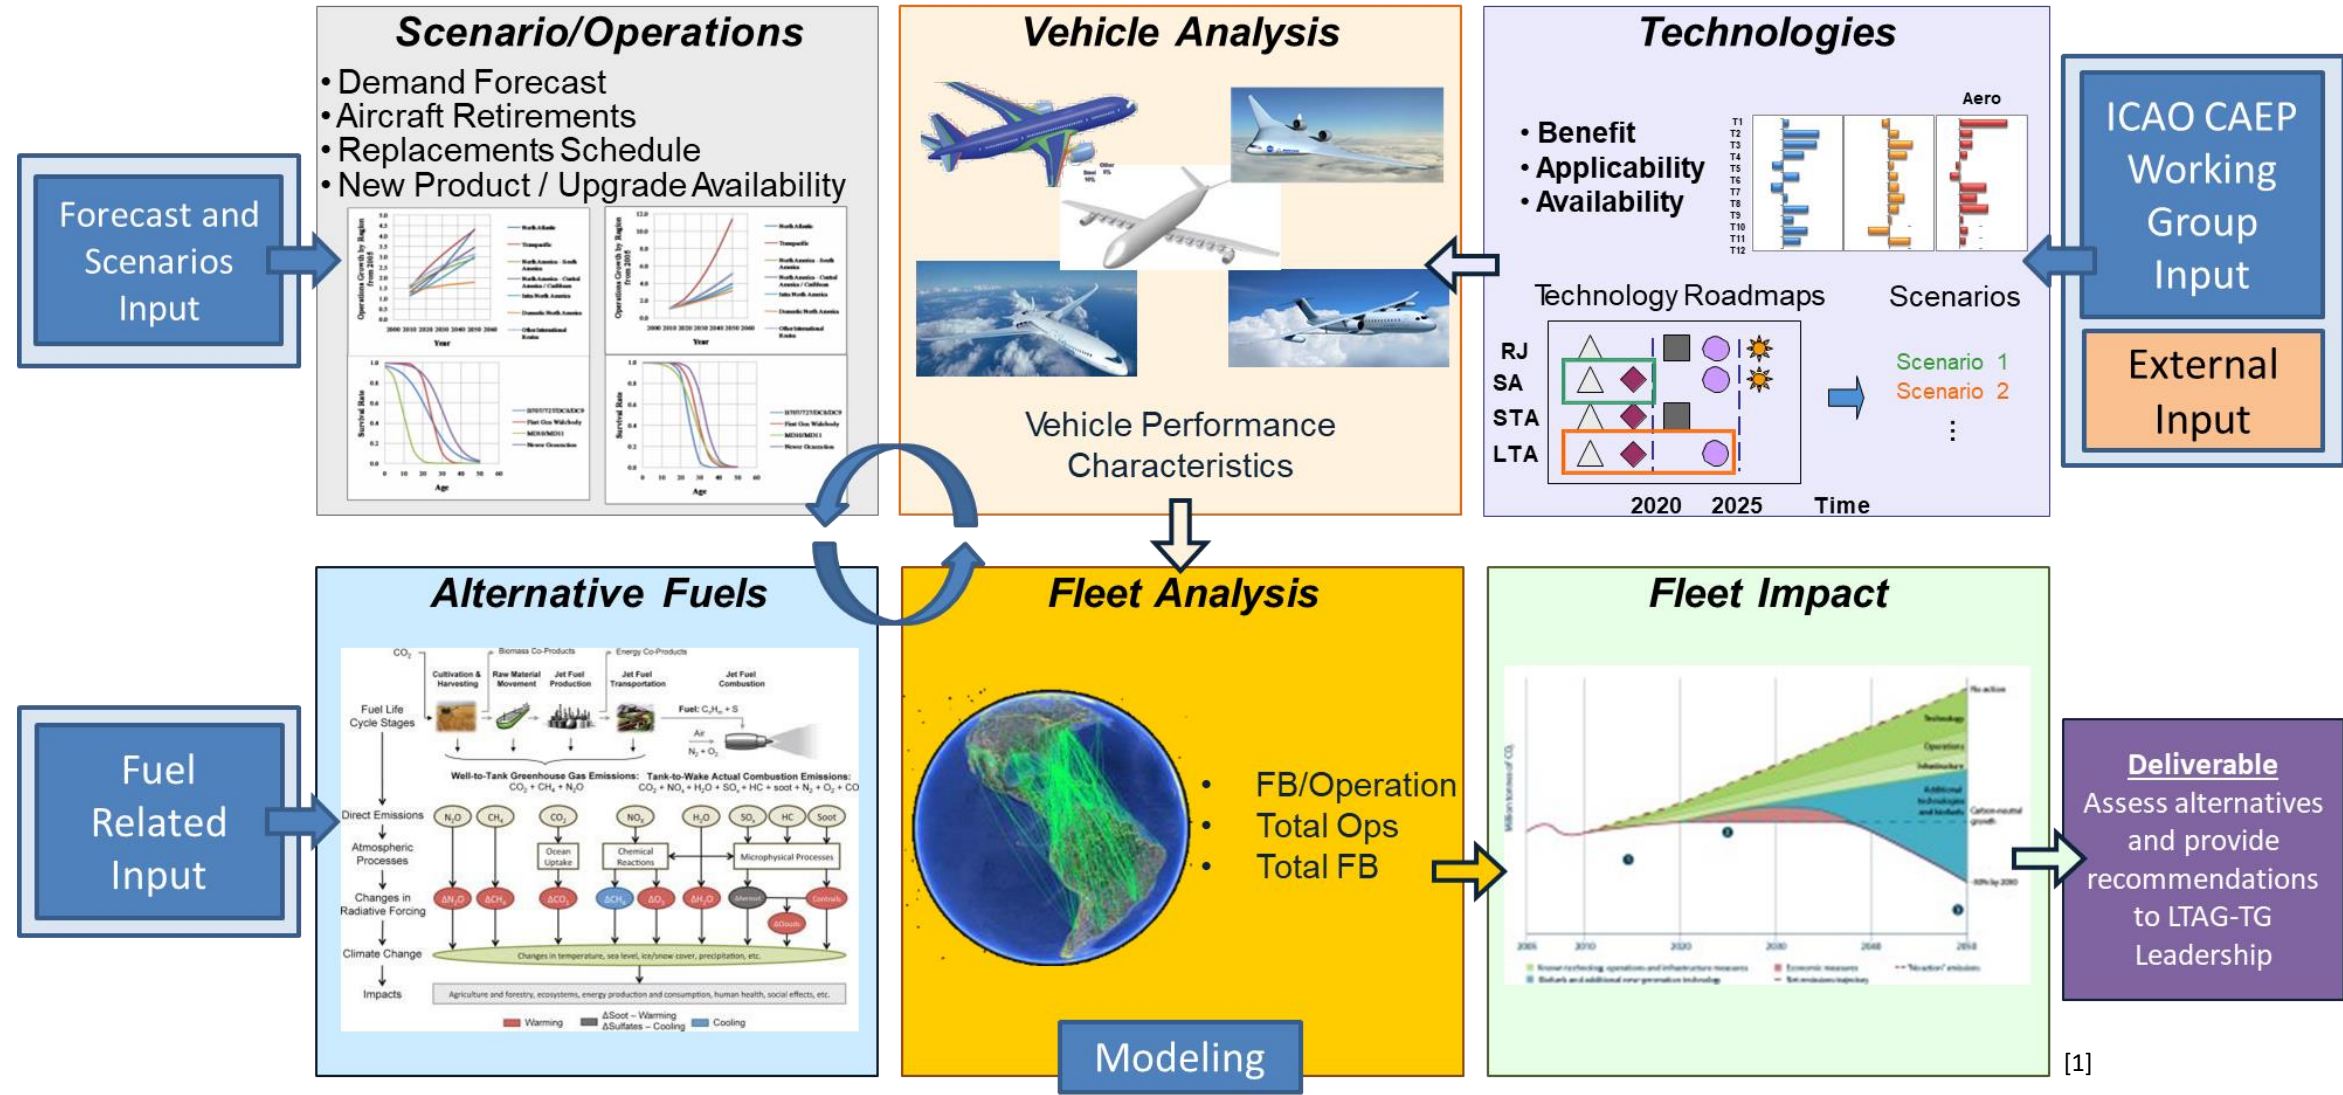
Forecast and Scenarios Input

Scenario/Operations
• Demand Forecast
• Aircraft Retirements
• Replacements Schedule
• New Product / Upgrade Availability

Vehicle Analysis

Vehicle Performance Characteristics

Technologies
• Benefit
• Applicability
• Availability

Aero

T1 T2 T3 T4 T5 T6 T7 T8 T9 T10 T11 T12

Technology Roadmaps

Scenarios

RJ
SA
STA
LTA

2020 2025 Time

Scenario 1
Scenario 2
⋮

ICAO CAEP Working Group Input

External Input

Fuel Related Input

Alternative Fuels

Fuel Life Cycle Stages

Direct Emissions

Atmospheric Processes

Changes in Radiative Forcing

Climate Change

Impacts

Fleet Analysis
• FB/Operation
• Total Ops
• Total FB

Modeling

Fleet Impact

Deliverable
Assess alternatives and provide recommendations to LTAG-TG Leadership

[1]